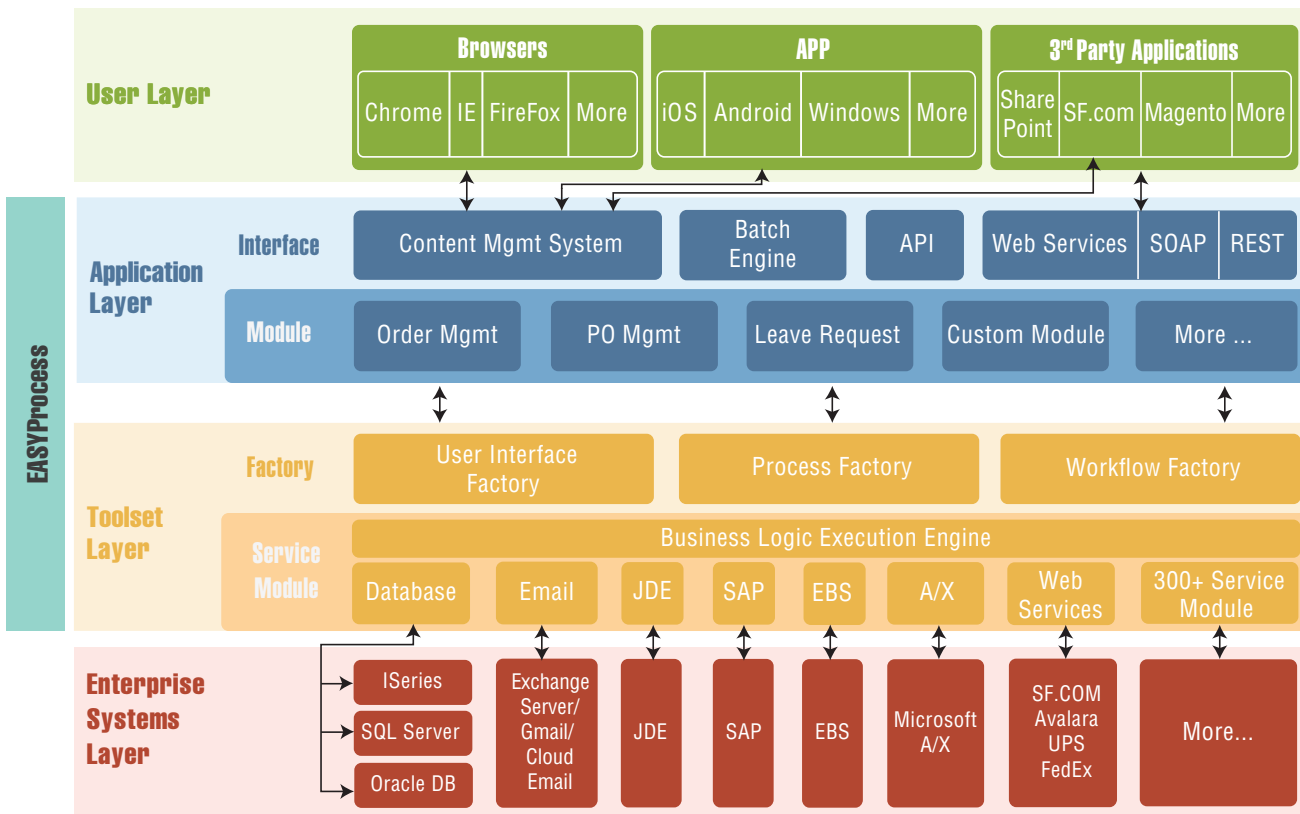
User Layer

Browsers
Chrome
IE
FireFox
More

APP
iOS
Android
Windows
More

3$^{rd}$ Party Applications
Share Point
SF.com
Magento
More

EASYProcess

Application Layer

Interface
Content Mgmt System
Batch Engine
API
Web Services
SOAP
REST

Module
Order Mgmt
PO Mgmt
Leave Request
Custom Module
More ...

Toolset Layer

Factory
User Interface Factory
Process Factory
Workflow Factory

Service Module
Business Logic Execution Engine
Database
Email
JDE
SAP
EBS
A/X
Web Services
300+ Service Module

Enterprise Systems Layer
ISeries
SQL Server
Oracle DB
Exchange Server/ Gmail/ Cloud Email
JDE
SAP
EBS
Microsoft A/X
SF.COM Avalara UPS FedEx
More...